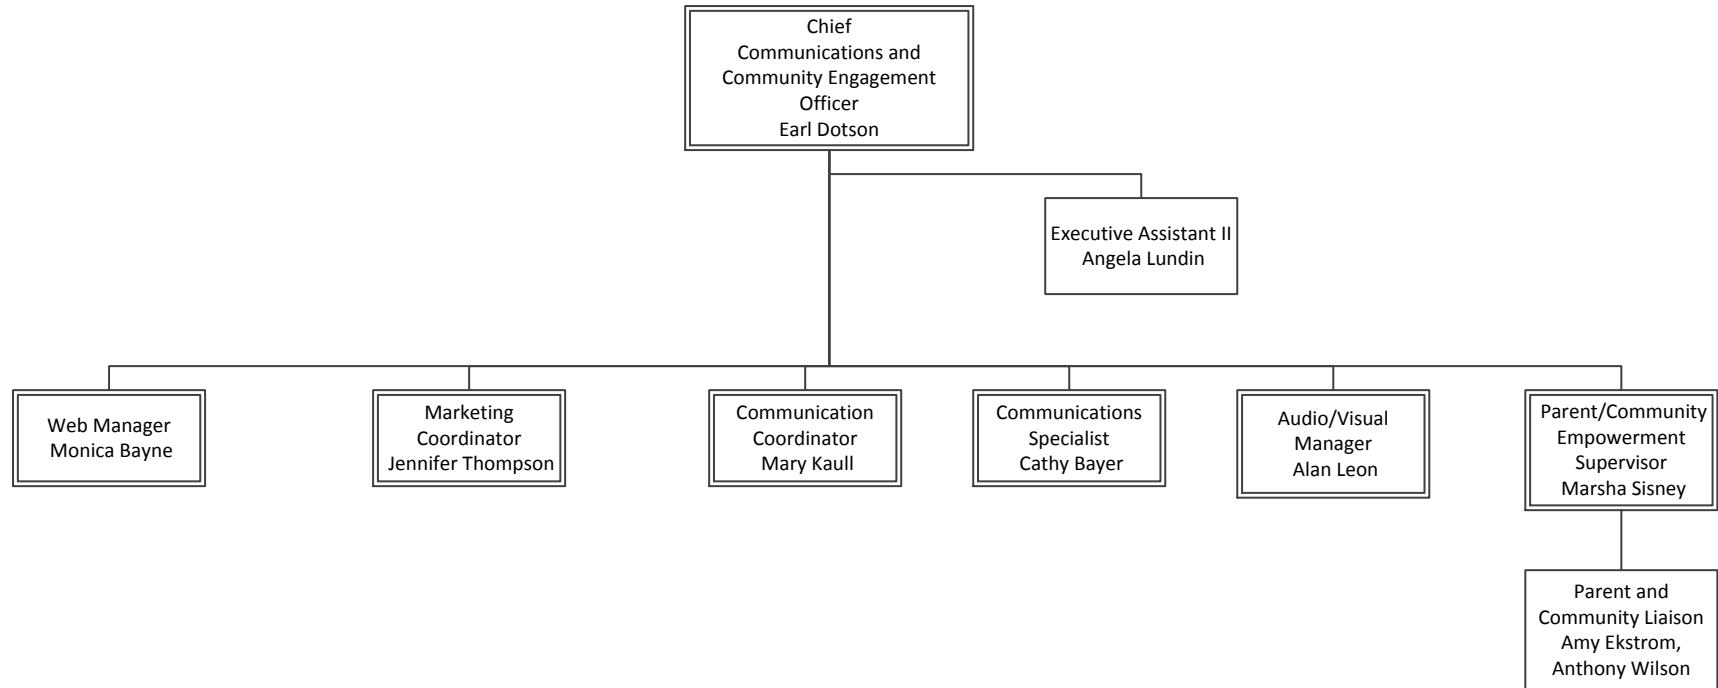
Chief
Communications and
Community Engagement
Officer
Earl Dotson

Executive Assistant II
Angela Lundin

Web Manager
Monica Bayne

Marketing
Coordinator
Jennifer Thompson

Communication
Coordinator
Mary Kaull

Communications
Specialist
Cathy Bayer

Audio/Visual
Manager
Alan Leon

Parent/Community
Empowerment
Supervisor
Marsha Sisney

Parent and
Community Liaison
Amy Ekstrom,
Anthony Wilson